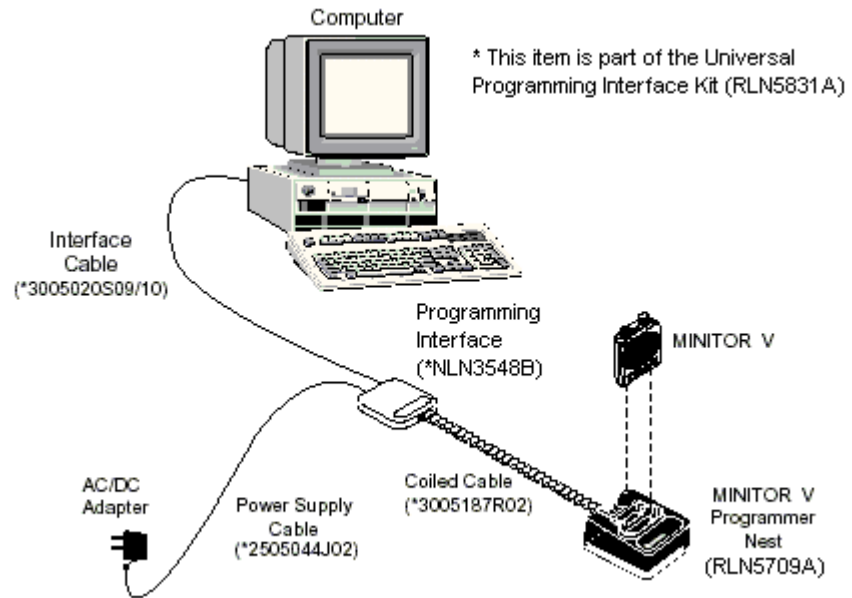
Computer

* This item is part of the Universal Programming Interface Kit (RLN5831A)

Interface Cable (*3005020S09/10)

Programming Interface (*NLN3548B)

MINITOR V

Coiled Cable (*3005187R02)

AC/DC Adapter

Power Supply Cable (*2505044J02)

MINITOR V Programmer Nest (RLN5709A)